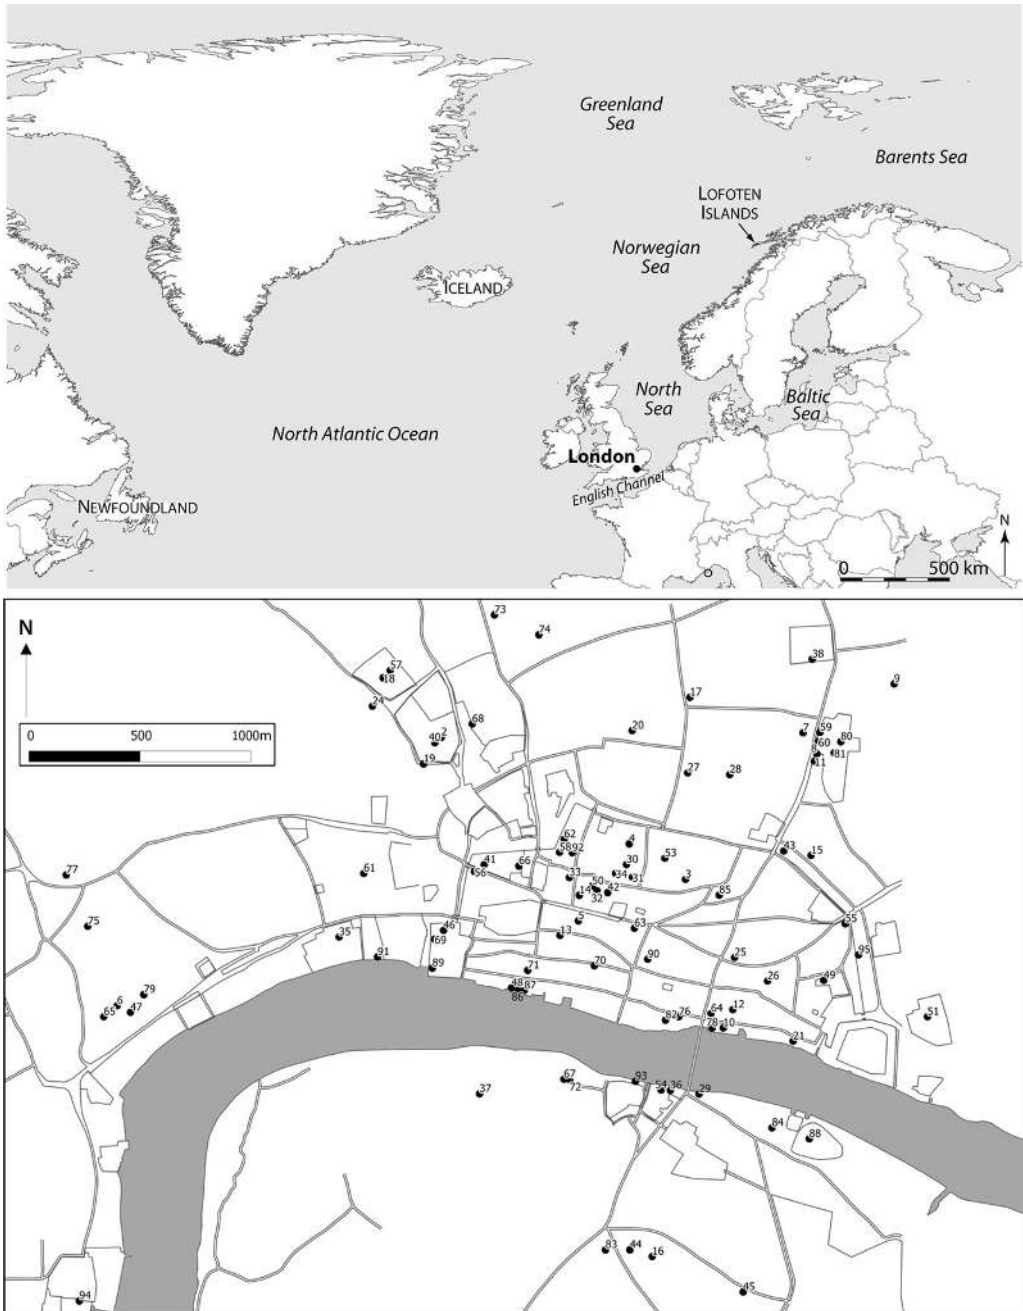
Greenland Sea

Barents Sea

LOFOTEN ISLANDS

Norwegian Sea

ICELAND

North Sea

Baltic Sea

North Atlantic Ocean

London

English Channel

NEWFOUNDLAND

N

0

500 km

N

0

500

1000m

73
74
38
9
57
18
24
17
68
20
7
59
60
80
81
11
40
2
19
27
28
62
58
92
4
53
43
15
77
61
41
56
66
30
34
31
33
50
42
14
32
3
85
75
35
91
46
69
5
13
63
55
95
89
71
70
90
25
26
49
79
6
65
47
48
87
86
82
76
64
12
78
10
21
51
37
67
72
93
54
36
29
84
88
83
44
16
45
94